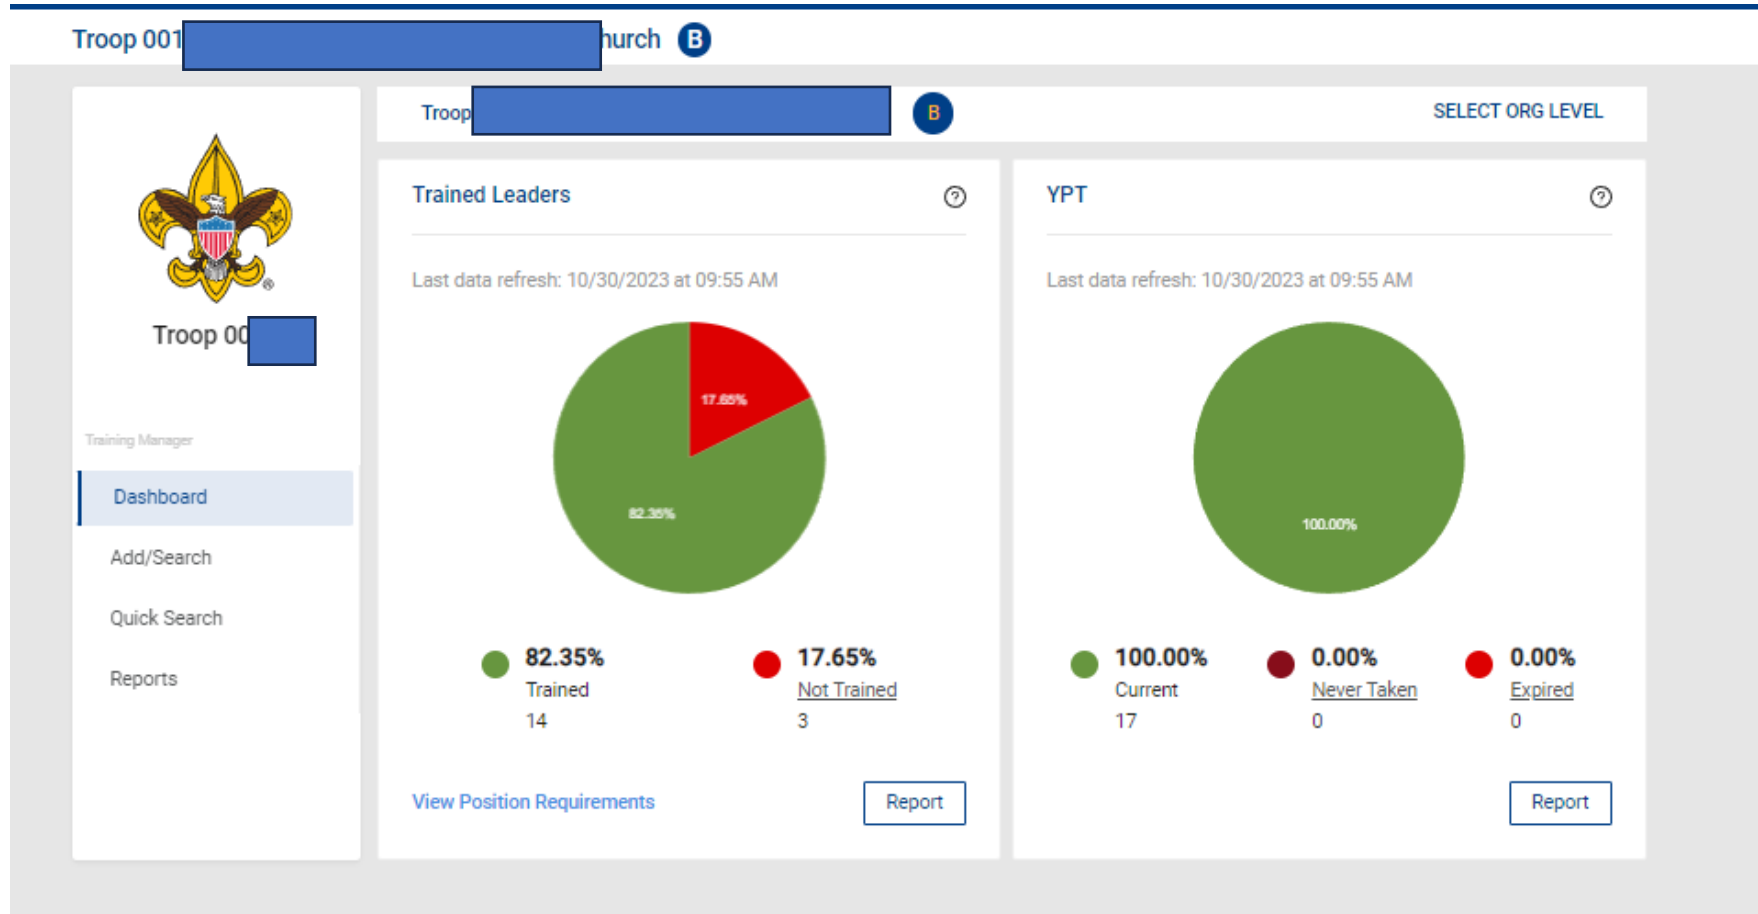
Troop 001 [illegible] hurch B

Troop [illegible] B

SELECT ORG LEVEL

Troop 00 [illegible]

Training Manager

Dashboard

Add/Search

Quick Search

Reports

Trained Leaders

Last data refresh: 10/30/2023 at 09:55 AM

17.65%

82.35%

82.35%
Trained
14

17.65%
Not Trained
3

View Position Requirements

Report

YPT

Last data refresh: 10/30/2023 at 09:55 AM

100.00%

100.00%
Current
17

0.00%
Never Taken
0

0.00%
Expired
0

Report